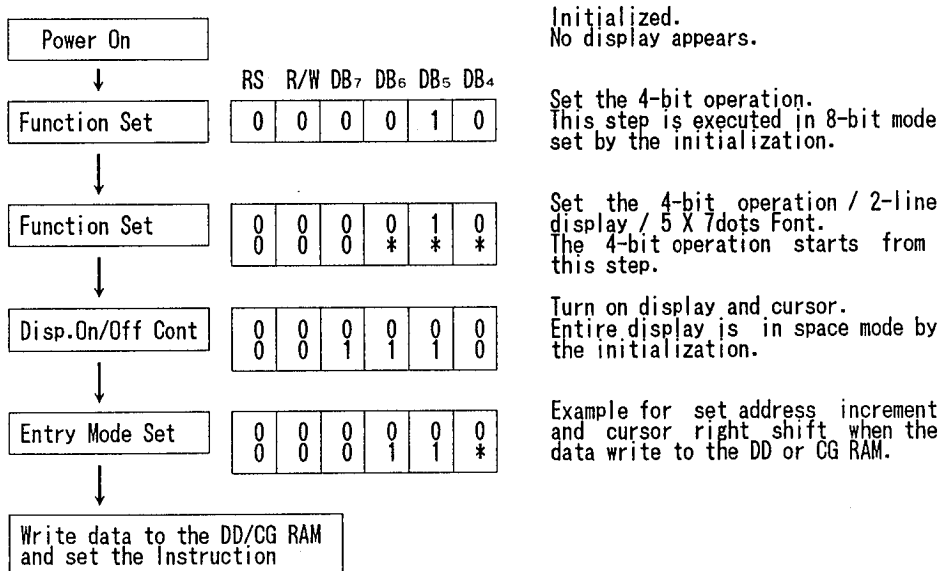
Power On

Initialized.
No display appears.

| RS | R/W | $DB_7$ | $DB_6$ | $DB_5$ | $DB_4$ |
|---|---|---|---|---|---|
| 0 | 0 | 0 | 0 | 1 | 0 |

Function Set

Set the 4-bit operation.
This step is executed in 8-bit mode set by the initialization.

Function Set

| | | | | | |
|---|---|---|---|---|---|
| 0 | 0 | 0 | 0 | 1 | 0 |
| 0 | 0 | 0 | * | * | * |

Set the 4-bit operation / 2-line display / 5 X 7dots Font.
The 4-bit operation starts from this step.

Disp.On/Off Cont

| | | | | | |
|---|---|---|---|---|---|
| 0 | 0 | 0 | 0 | 0 | 0 |
| 0 | 0 | 1 | 1 | 1 | 0 |

Turn on display and cursor.
Entire display is in space mode by the initialization.

Entry Mode Set

| | | | | | |
|---|---|---|---|---|---|
| 0 | 0 | 0 | 0 | 0 | 0 |
| 0 | 0 | 0 | 1 | 1 | * |

Example for set address increment and cursor right shift when the data write to the DD or CG RAM.

Write data to the DD/CG RAM and set the Instruction